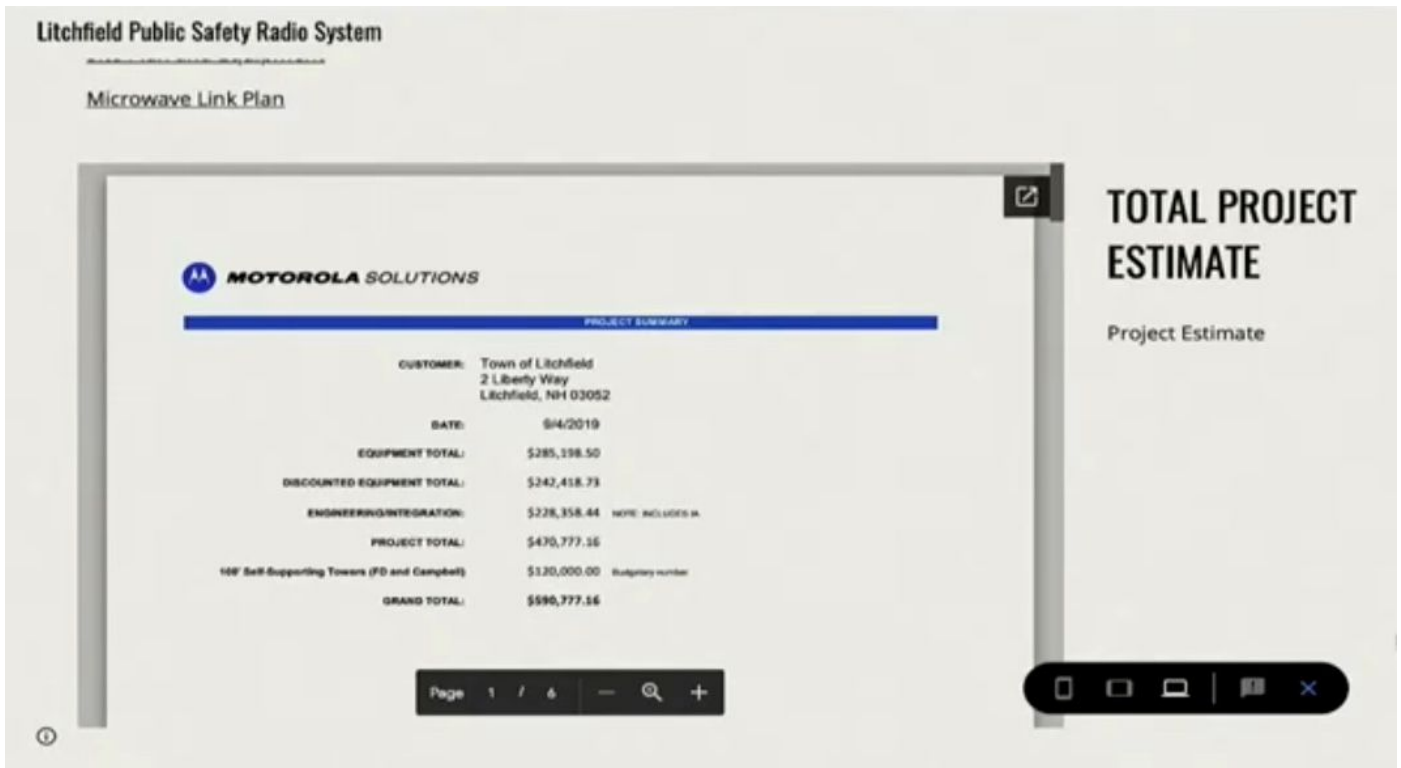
Litchfield Public Safety Radio System

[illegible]

Microwave Link Plan

MOTOROLA SOLUTIONS

PROJECT SUMMARY

| | |
|---|---|
| CUSTOMER: | Town of Litchfield<br>2 Liberty Way<br>Litchfield, NH 03052 |
| DATE: | 9/4/2019 |
| EQUIPMENT TOTAL: | \$285,198.50 |
| DISCOUNTED EQUIPMENT TOTAL: | \$242,418.73 |
| ENGINEERING/INTEGRATION: | \$228,358.44 NOTE: INCLUDES IA |
| PROJECT TOTAL: | \$470,777.16 |
| 100' Self-Supporting Towers (FD and Campbell) | \$120,000.00 Budgetary number |
| GRAND TOTAL: | \$590,777.16 |

Page 1 / 6

TOTAL PROJECT ESTIMATE

Project Estimate